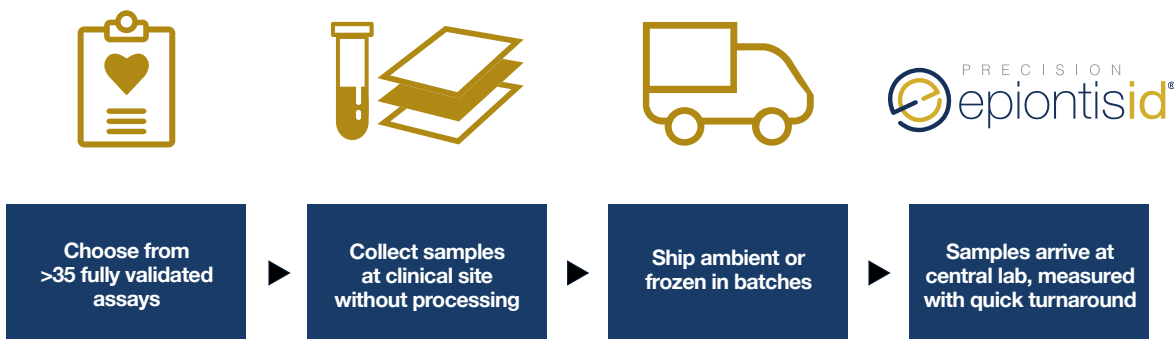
PRECISION
epiontisid®

Choose from >35 fully validated assays

Collect samples at clinical site without processing

Ship ambient or frozen in batches

Samples arrive at central lab, measured with quick turnaround